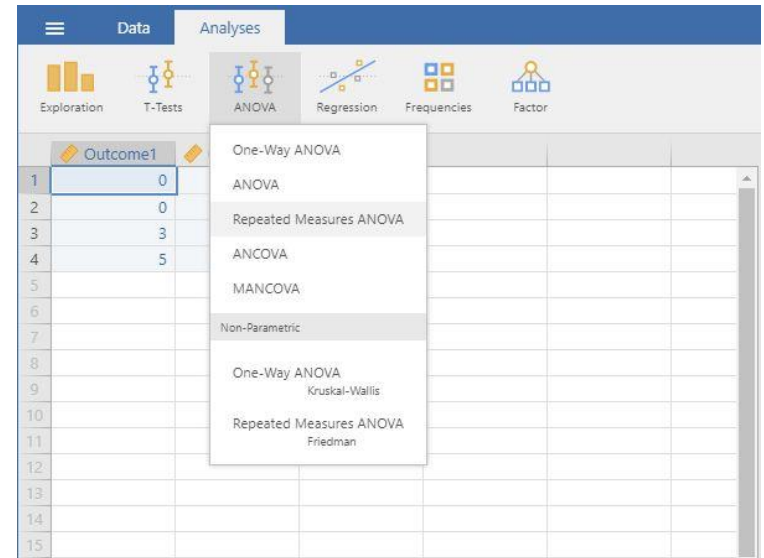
Data Analyses

Exploration T-Tests ANOVA Regression Frequencies Factor

| | Outcome1 |
|---|---|
| 1 | 0 |
| 2 | 0 |
| 3 | 3 |
| 4 | 5 |
| 5 | |
| 6 | |
| 7 | |
| 8 | |
| 9 | |
| 10 | |
| 11 | |
| 12 | |
| 13 | |
| 14 | |
| 15 | |

One-Way ANOVA
ANOVA
Repeated Measures ANOVA
ANCOVA
MANCOVA

Non-Parametric

One-Way ANOVA
Kruskal-Wallis

Repeated Measures ANOVA
Friedman